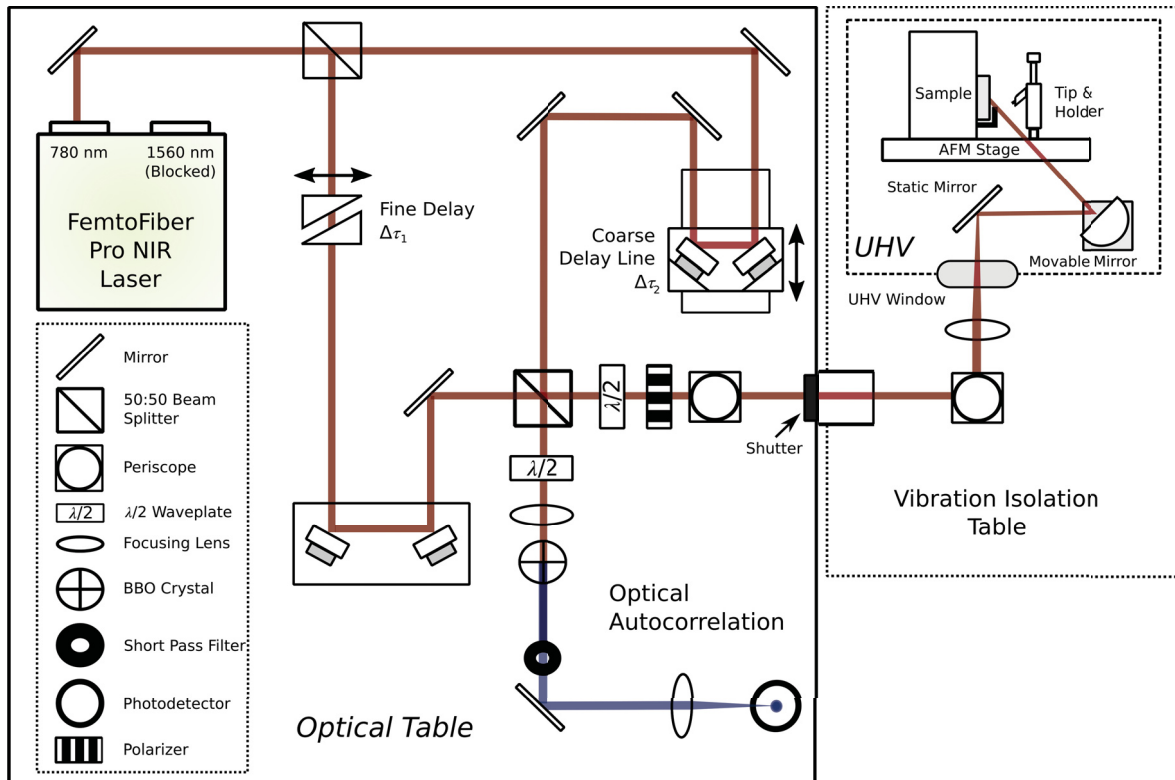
780 nm

1560 nm (Blocked)

FemtoFiber Pro NIR Laser

Fine Delay $\Delta\tau_1$

Coarse Delay Line $\Delta\tau_2$

Sample

Tip & Holder

AFM Stage

Static Mirror

UHV

Movable Mirror

UHV Window

Mirror

50:50 Beam Splitter

Periscope

$\lambda/2$ $\lambda/2$ Waveplate

Focusing Lens

BBO Crystal

Short Pass Filter

Photodetector

Polarizer

$\lambda/2$

$\lambda/2$

Shutter

Vibration Isolation Table

Optical Autocorrelation

Optical Table